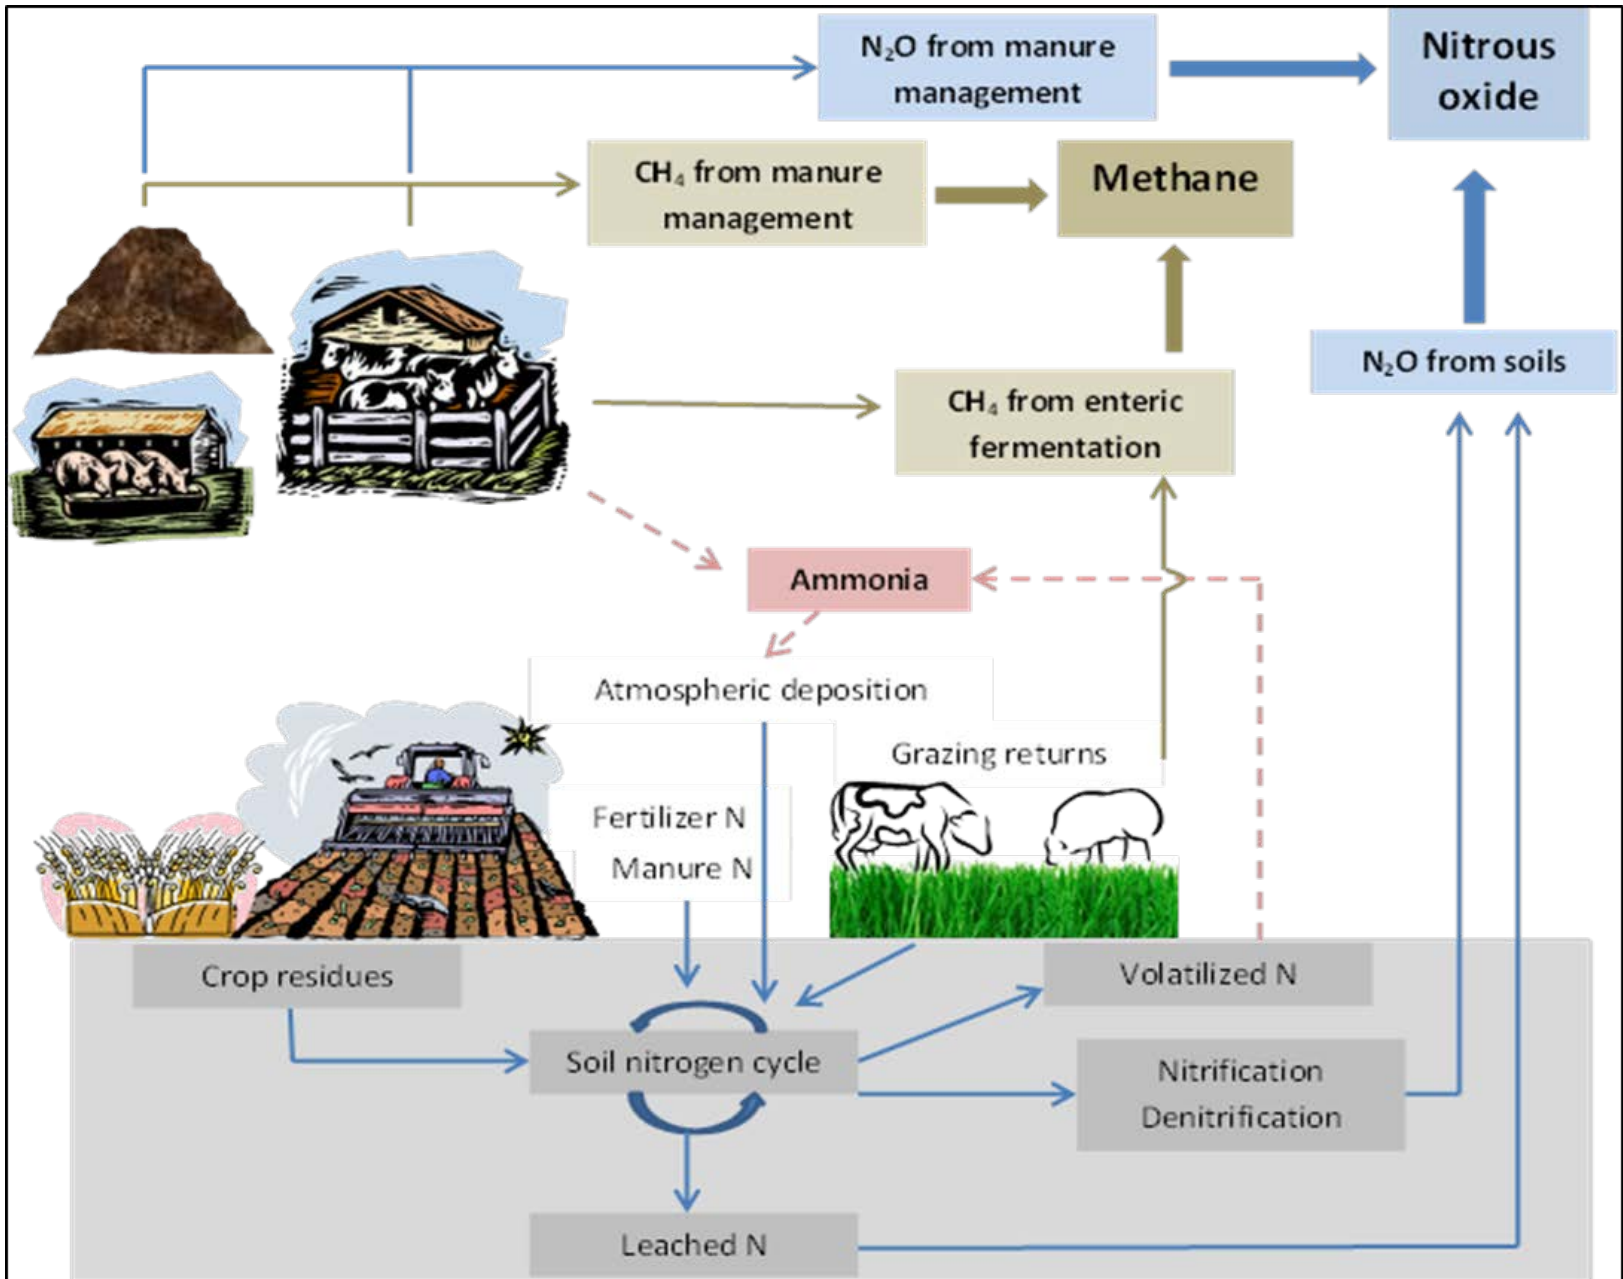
$N_2O$ from manure management

Nitrous oxide

$CH_4$ from manure management

Methane

$N_2O$ from soils

$CH_4$ from enteric fermentation

Ammonia

Atmospheric deposition

Grazing returns

Fertilizer N

Manure N

Crop residues

Volatilized N

Soil nitrogen cycle

Nitrification Denitrification

Leached N